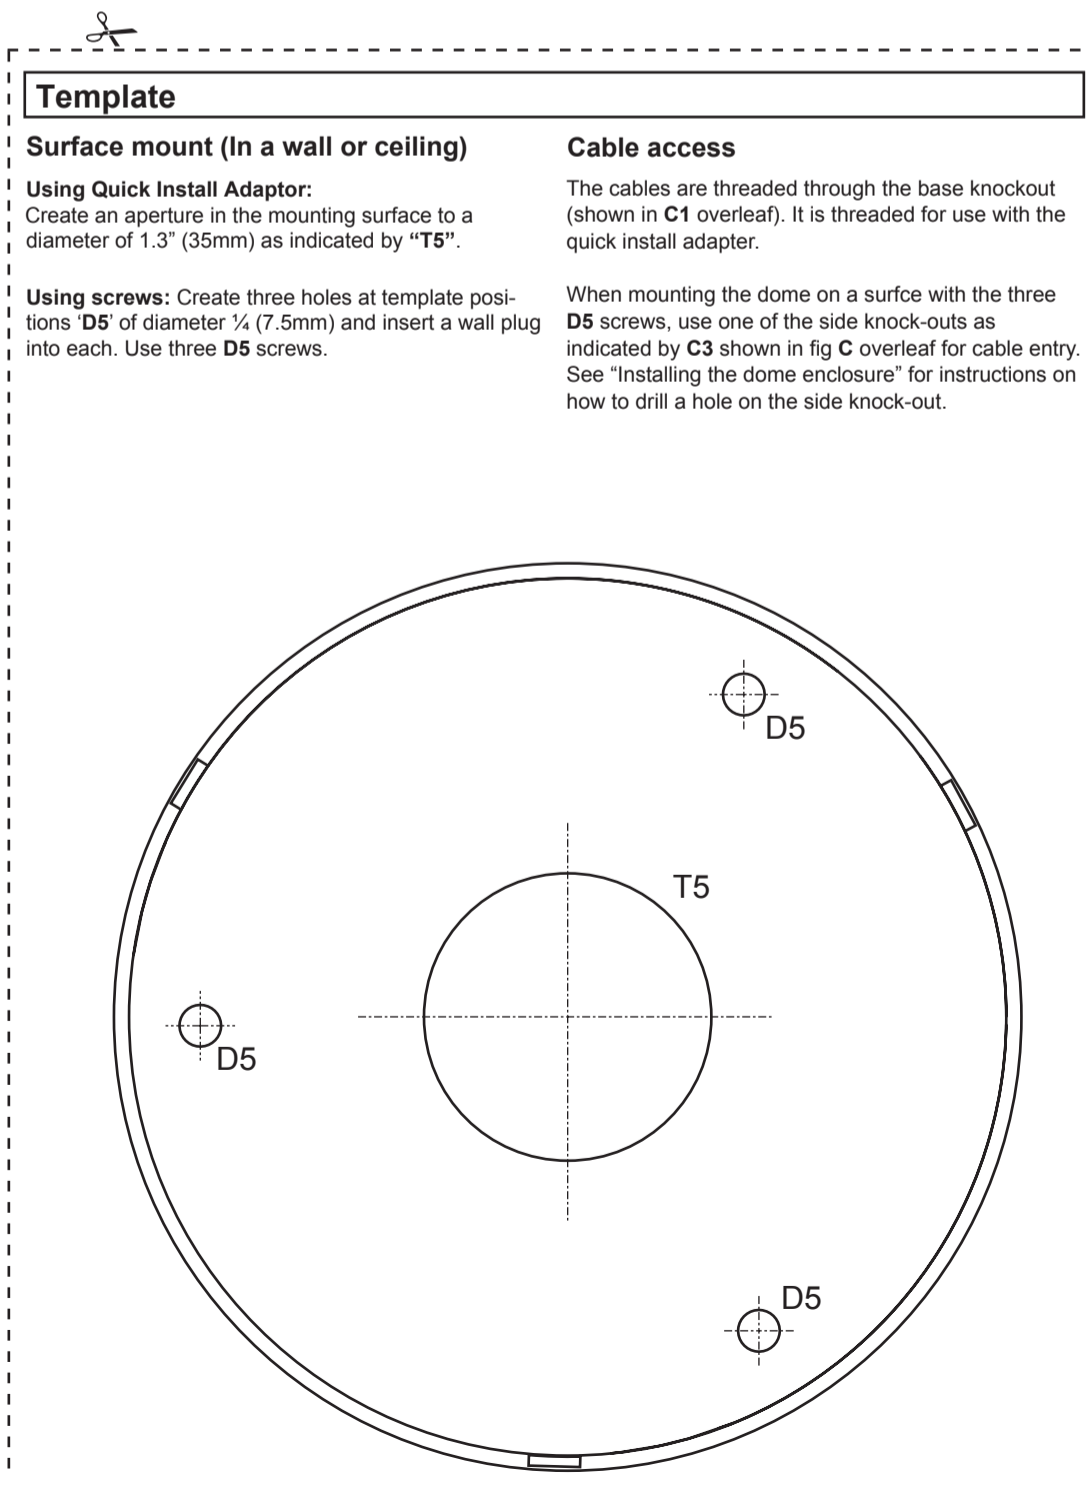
Template

Surface mount (In a wall or ceiling)

Using Quick Install Adaptor:
Create an aperture in the mounting surface to a diameter of 1.3” (35mm) as indicated by “T5”.

Using screws: Create three holes at template positions ‘D5’ of diameter ¼ (7.5mm) and insert a wall plug into each. Use three D5 screws.

Cable access

The cables are threaded through the base knockout (shown in C1 overleaf). It is threaded for use with the quick install adapter.

When mounting the dome on a surfce with the three D5 screws, use one of the side knock-outs as indicated by C3 shown in fig C overleaf for cable entry. See “Installing the dome enclosure” for instructions on how to drill a hole on the side knock-out.

D5

T5

D5

D5